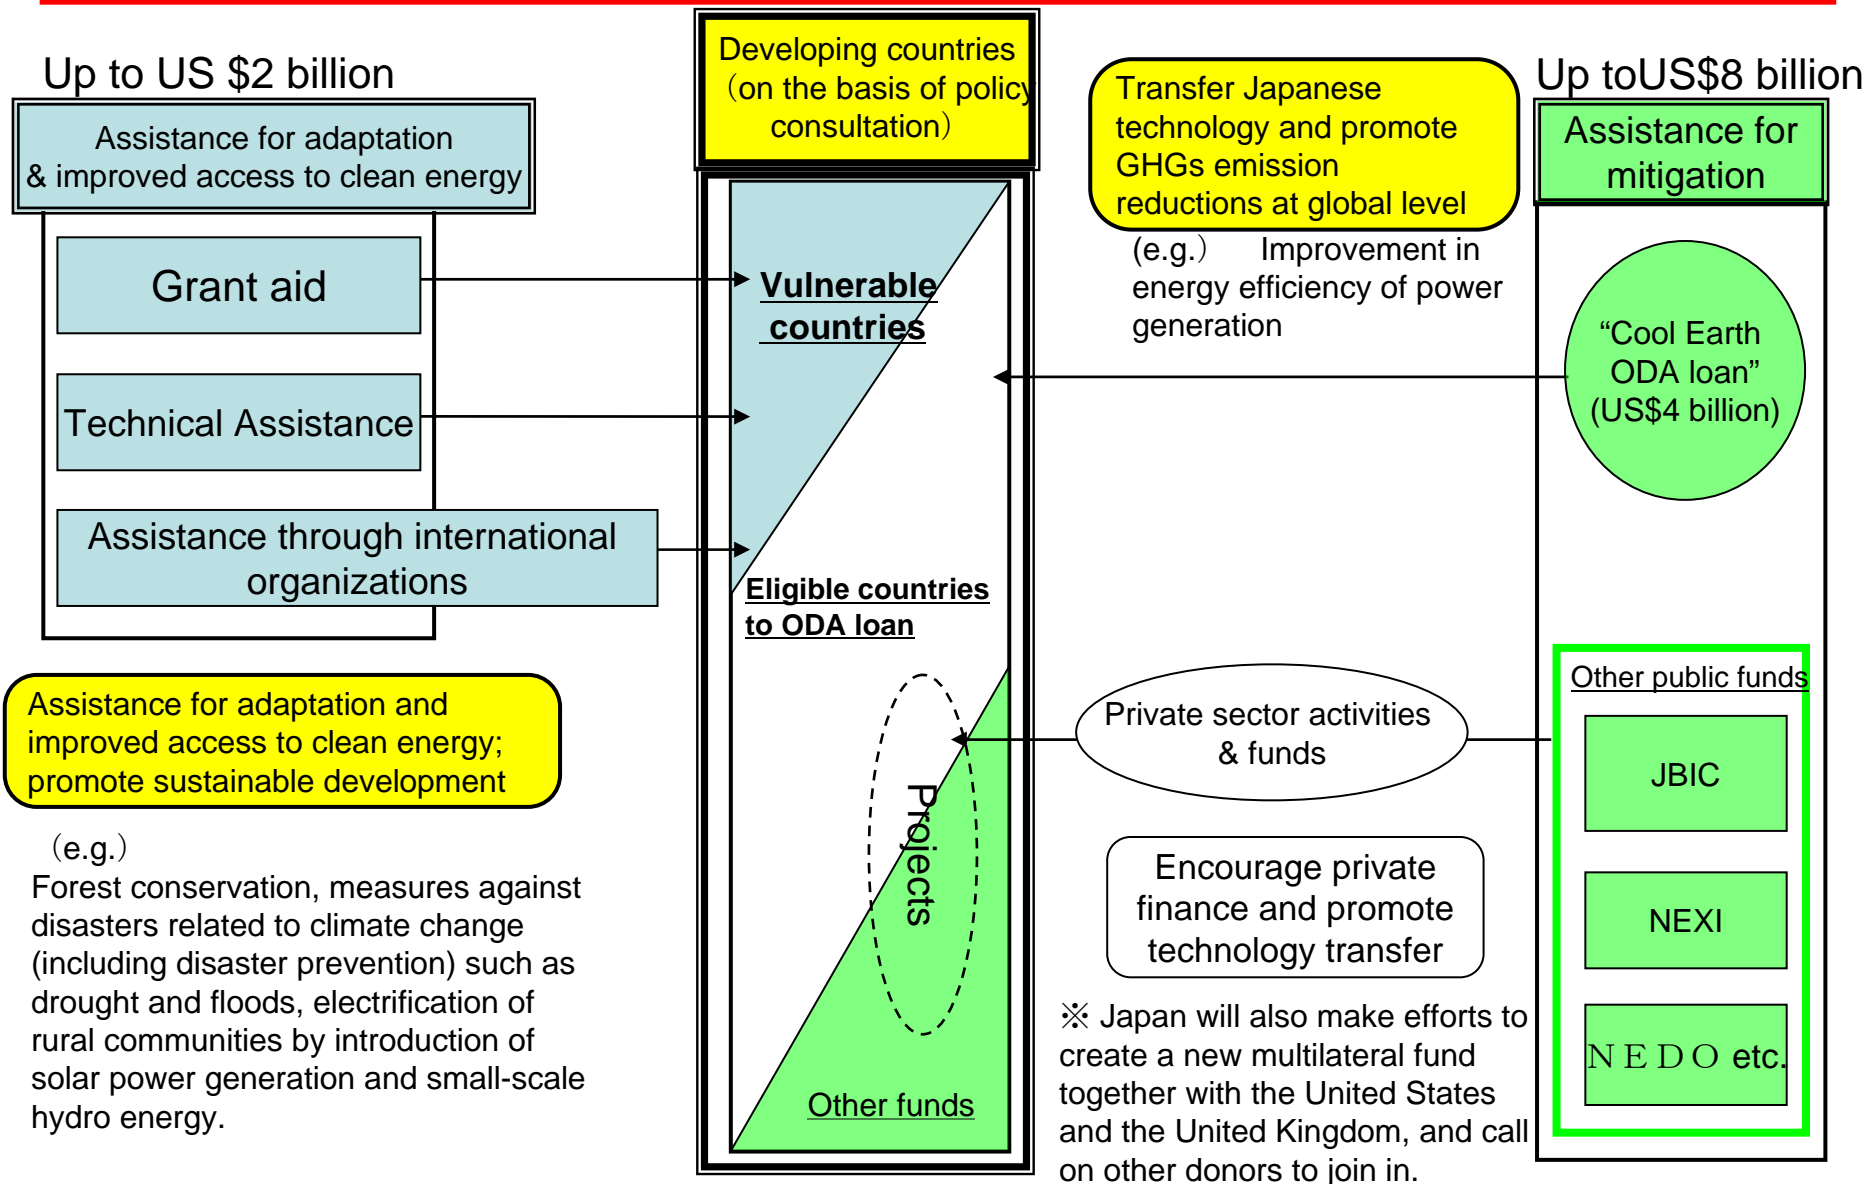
Up to US $2 billion

Assistance for adaptation & improved access to clean energy

Grant aid

Technical Assistance

Assistance through international organizations

Developing countries（on the basis of policy consultation）

Vulnerable countries

Eligible countries to ODA loan

Projects

Other funds

Transfer Japanese technology and promote GHGs emission reductions at global level

(e.g.） Improvement in energy efficiency of power generation

Up toUS$8 billion

Assistance for mitigation

“Cool Earth ODA loan” (US$4 billion)

Private sector activities & funds

Other public funds

JBIC

NEXI

ＮＥＤＯ etc.

Encourage private finance and promote technology transfer

※ Japan will also make efforts to create a new multilateral fund together with the United States and the United Kingdom, and call on other donors to join in.

Assistance for adaptation and improved access to clean energy; promote sustainable development

（e.g.）
Forest conservation, measures against disasters related to climate change (including disaster prevention) such as drought and floods, electrification of rural communities by introduction of solar power generation and small-scale hydro energy.